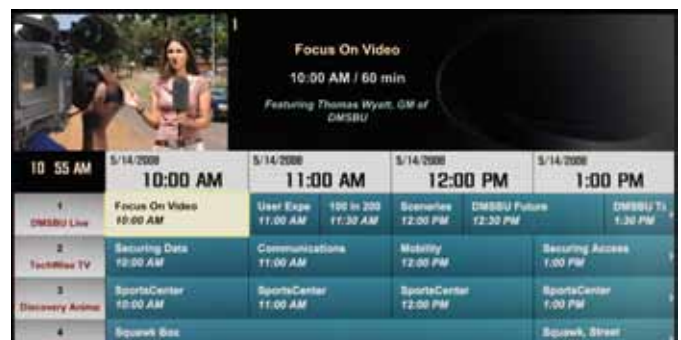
Focus On Video

10:00 AM / 60 min

Featuring Thomas Wyatt, GM of DMSBU

| 10 55 AM | 5/14/2008 10:00 AM | 5/14/2008 11:00 AM | | 5/14/2008 12:00 PM | | 5/14/2008 1:00 PM |
|---|---|---|---|---|---|---|
| 1 DMSBU Live | Focus On Video 10:00 AM | User Expo 11:00 AM | 100 in 200 11:30 AM | Scenarios 12:00 PM | DMSBU Future 12:30 PM | DMSBU T 1:30 PM |
| 2 TechWise TV | Securing Data 10:00 AM | Communications 11:00 AM | | Mobility 12:00 PM | | Securing Access 1:00 PM |
| 3 Discovery Anima | SportsCenter 10:00 AM | SportsCenter 11:00 AM | | SportsCenter 12:00 PM | | SportsCenter 1:00 PM |
| 4 | Squawk Box | | | | | Squawk, Street |